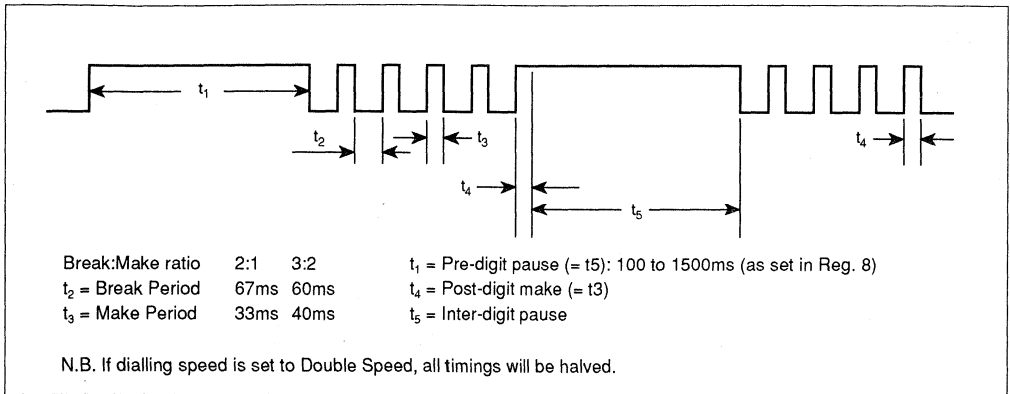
$t_1$

$t_2$

$t_3$

$t_4$

$t_5$

$t_4$

| Break:Make ratio | 2:1 | 3:2 |
|---|---|---|
| $t_2$ = Break Period | 67ms | 60ms |
| $t_3$ = Make Period | 33ms | 40ms |

$t_1$ = Pre-digit pause (= t5): 100 to 1500ms (as set in Reg. 8)
$t_4$ = Post-digit make (= t3)
$t_5$ = Inter-digit pause

N.B. If dialling speed is set to Double Speed, all timings will be halved.